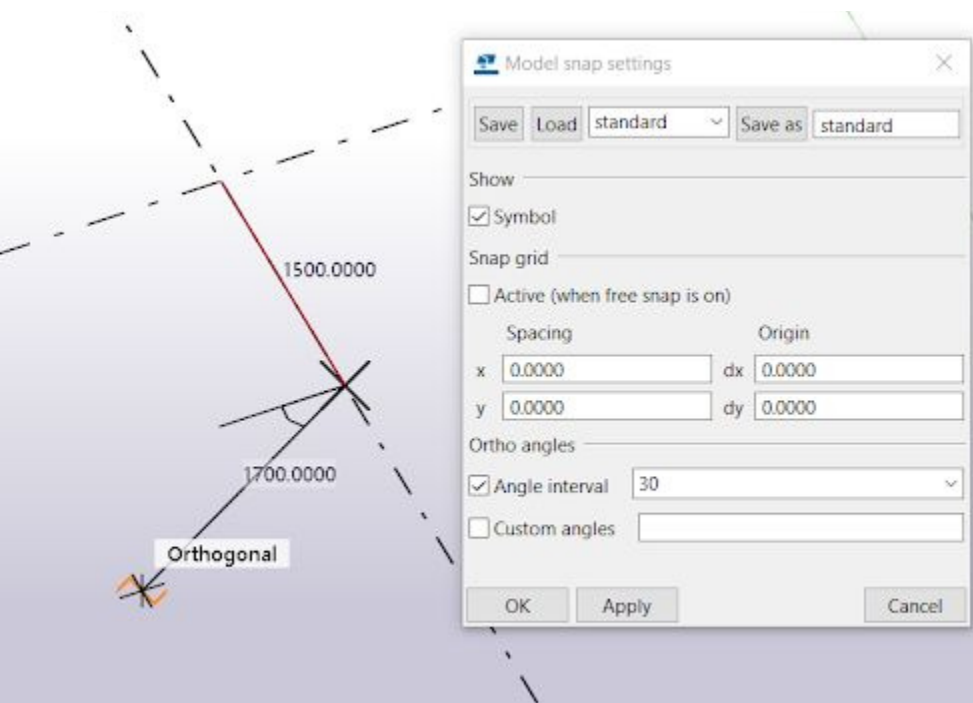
1500.0000

1700.0000

Orthogonal

Model snap settings

Save Load standard Save as standard

Show

Symbol

Snap grid

Active (when free snap is on)

| | Spacing | | Origin |
|---|---|---|---|
| x | 0.0000 | dx | 0.0000 |
| y | 0.0000 | dy | 0.0000 |

Ortho angles

Angle interval 30

Custom angles

OK Apply Cancel